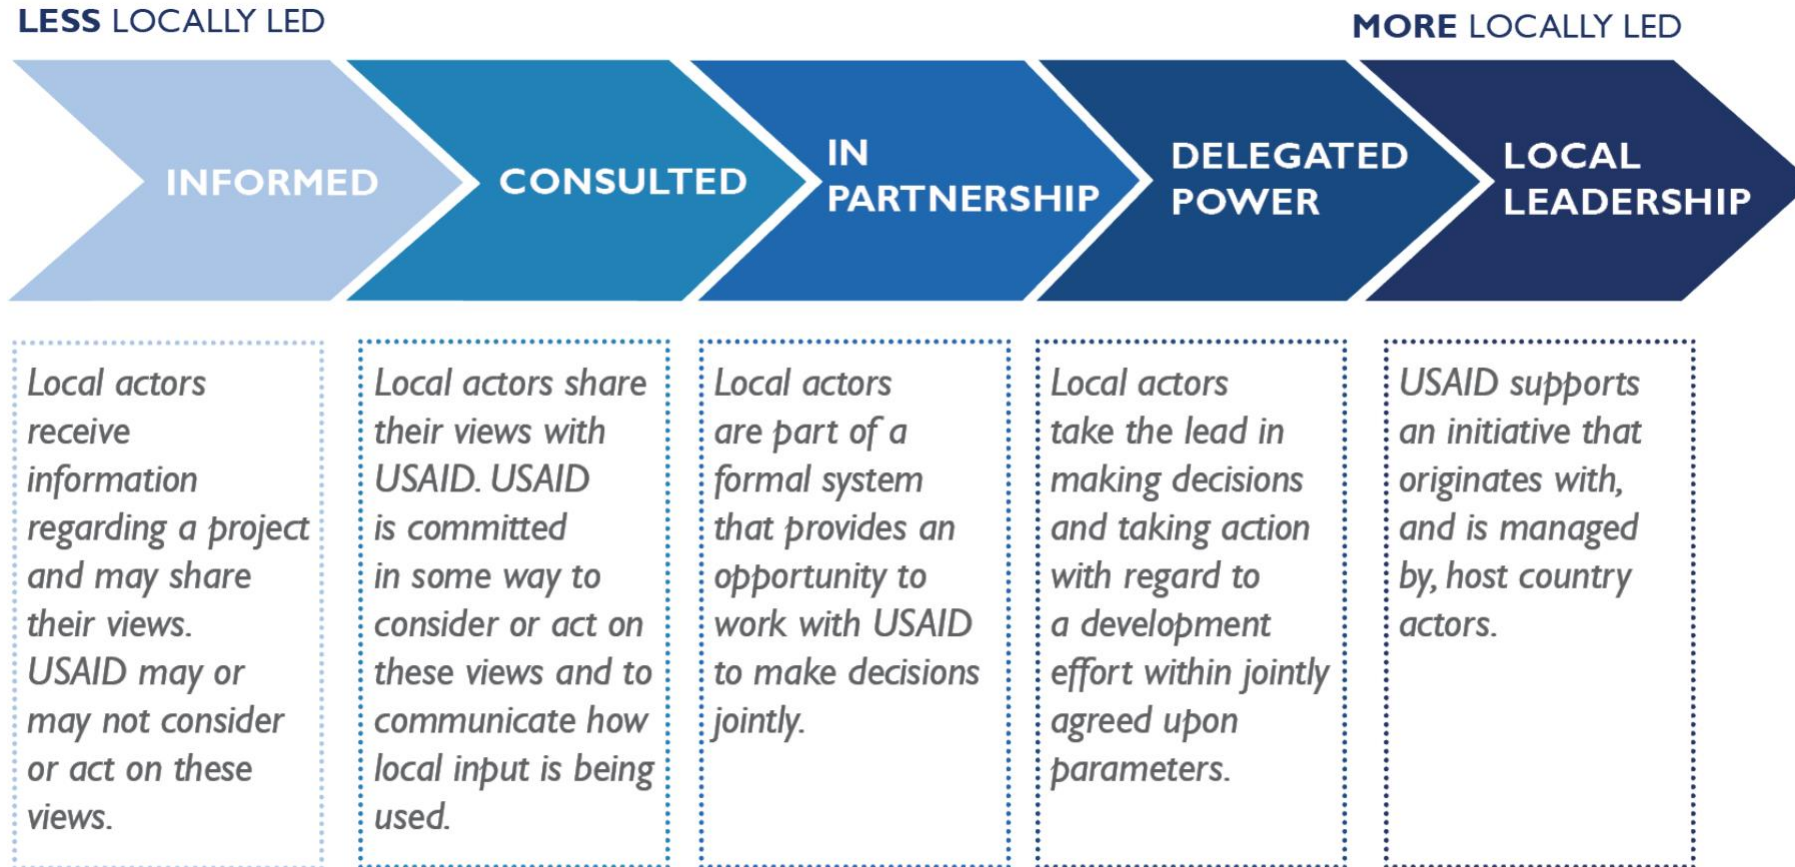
LESS LOCALLY LED

MORE LOCALLY LED

INFORMED

CONSULTED

IN PARTNERSHIP

DELEGATED POWER

LOCAL LEADERSHIP

Local actors receive information regarding a project and may share their views. USAID may or may not consider or act on these views.

Local actors share their views with USAID. USAID is committed in some way to consider or act on these views and to communicate how local input is being used.

Local actors are part of a formal system that provides an opportunity to work with USAID to make decisions jointly.

Local actors take the lead in making decisions and taking action with regard to a development effort within jointly agreed upon parameters.

USAID supports an initiative that originates with, and is managed by, host country actors.